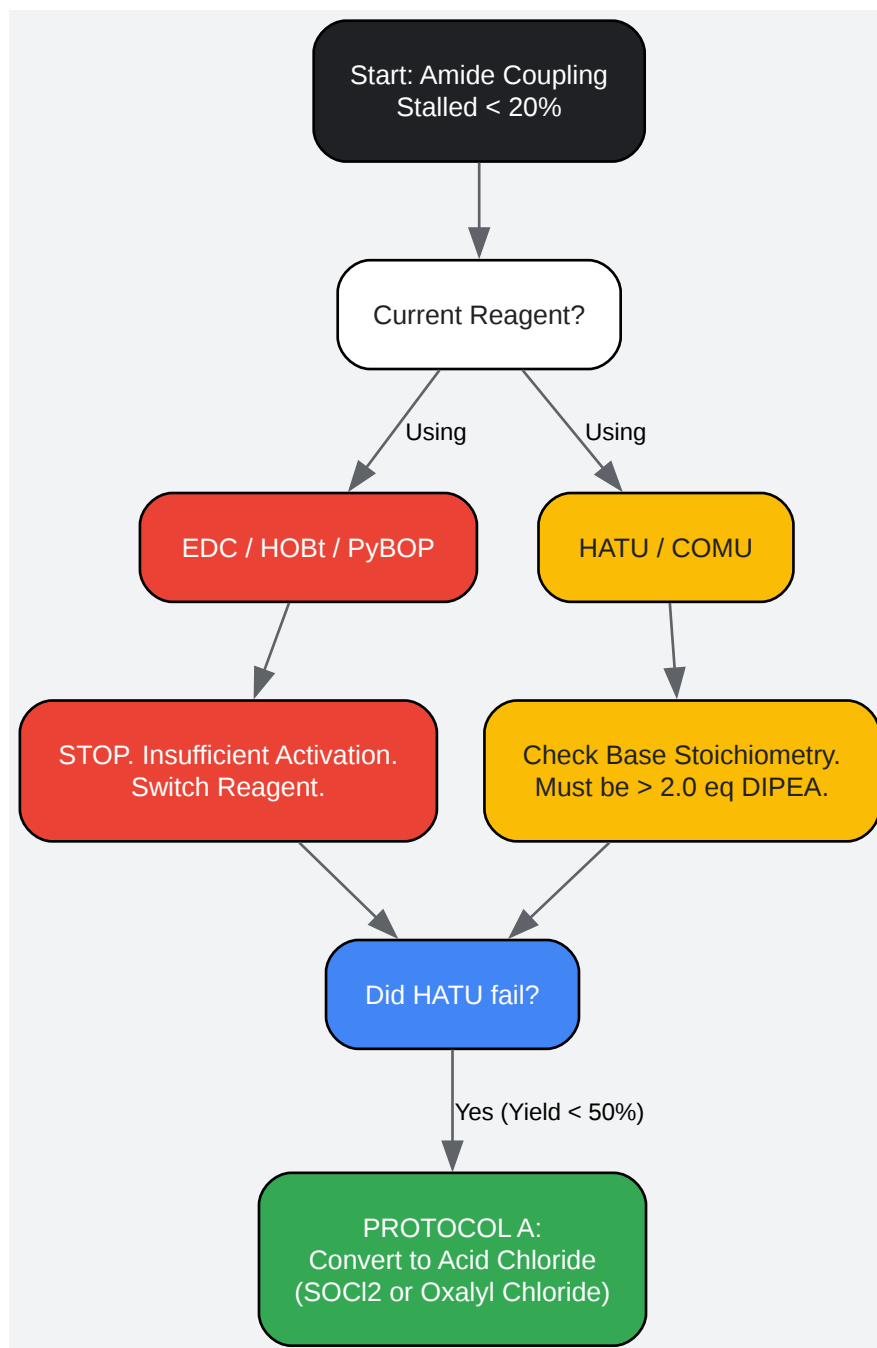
Start: Amide Coupling
Stalled < 20%

Current Reagent?

Using

Using

EDC / HOBt / PyBOP

HATU / COMU

STOP. Insufficient Activation.
Switch Reagent.

Check Base Stoichiometry.
Must be > 2.0 eq DIPEA.

Did HATU fail?

Yes (Yield < 50%)

PROTOCOL A:
Convert to Acid Chloride
(SOCl2 or Oxalyl Chloride)